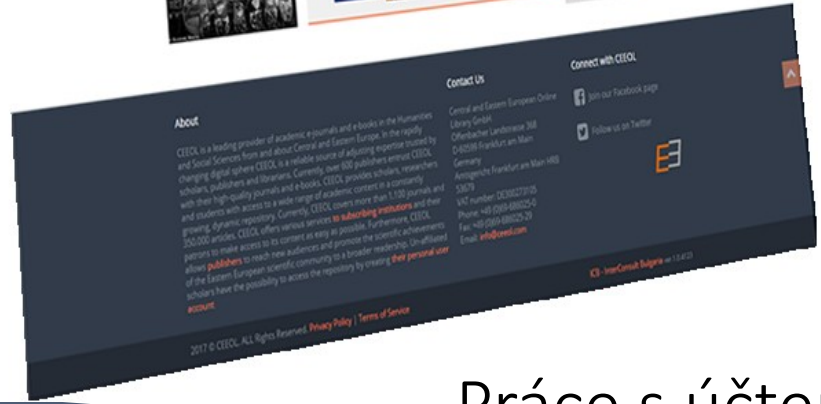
About

CEEOL is a leading provider of academic e-journals and e-books in the Humanities and Social Sciences from and about Central and Eastern Europe. In the rapidly changing digital sphere CEEOL is a reliable source of adjusting expertise trusted by scholars, publishers and librarians. Currently, over 600 publishers entrust CEEOL with their high-quality journals and e-books. CEEOL provides scholars, researchers and students with access to a wide range of academic content in a constantly growing, dynamic repository. Currently, CEEOL covers more than 1,100 journals and 350,000 articles. CEEOL offers various services to subscribing institutions and their patrons to make access to its content as easy as possible. Furthermore, CEEOL allows publishers to reach new audiences and promote the scientific achievements of the Eastern European scientific community to a broader readership. Un-affiliated scholars have the possibility to access the repository by creating their personal user account.

Contact Us

Central and Eastern European Online Library GmbH
Offenbacher Landstrasse 368
D-60599 Frankfurt am Main
Germany
Amtsgericht Frankfurt am Main HRB 53679
VAT number: DE300273105
Phone: +49 (0)69-686025-0
Fax: +49 (0)69-686025-29
Email: info@ceeol.com

Connect with CEEOL

Join our Facebook page

Follow us on Twitter

ICS - InterConsult Bulgaria ver. 1.3.4123

2017 © CEEOL. ALL Rights Reserved. Privacy Policy | Terms of Service

Práce s účte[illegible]